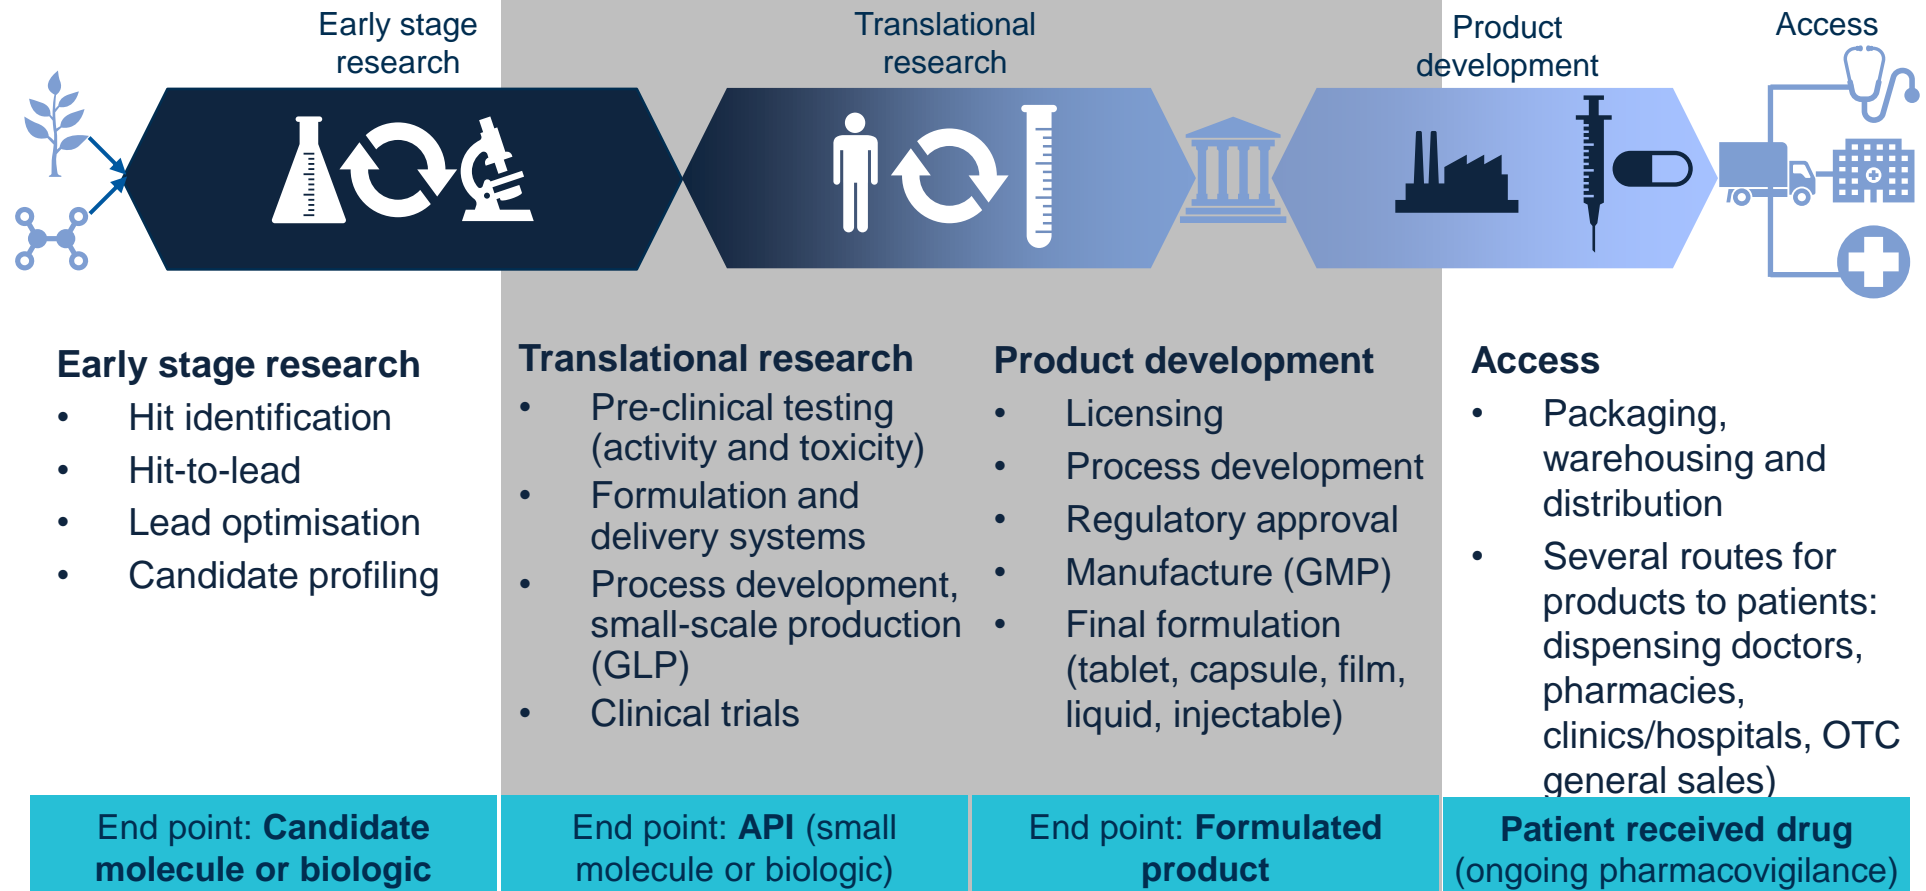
Early stage research

Translational research

Product development

Access

Early stage research
• Hit identification
• Hit-to-lead
• Lead optimisation
• Candidate profiling

Translational research
• Pre-clinical testing (activity and toxicity)
• Formulation and delivery systems
• Process development, small-scale production (GLP)
• Clinical trials

Product development
• Licensing
• Process development
• Regulatory approval
• Manufacture (GMP)
• Final formulation (tablet, capsule, film, liquid, injectable)

Access
• Packaging, warehousing and distribution
• Several routes for products to patients: dispensing doctors, pharmacies, clinics/hospitals, OTC general sales)

End point: **Candidate molecule or biologic**

End point: **API** (small molecule or biologic)

End point: **Formulated product**

**Patient received drug** (ongoing pharmacovigilance)